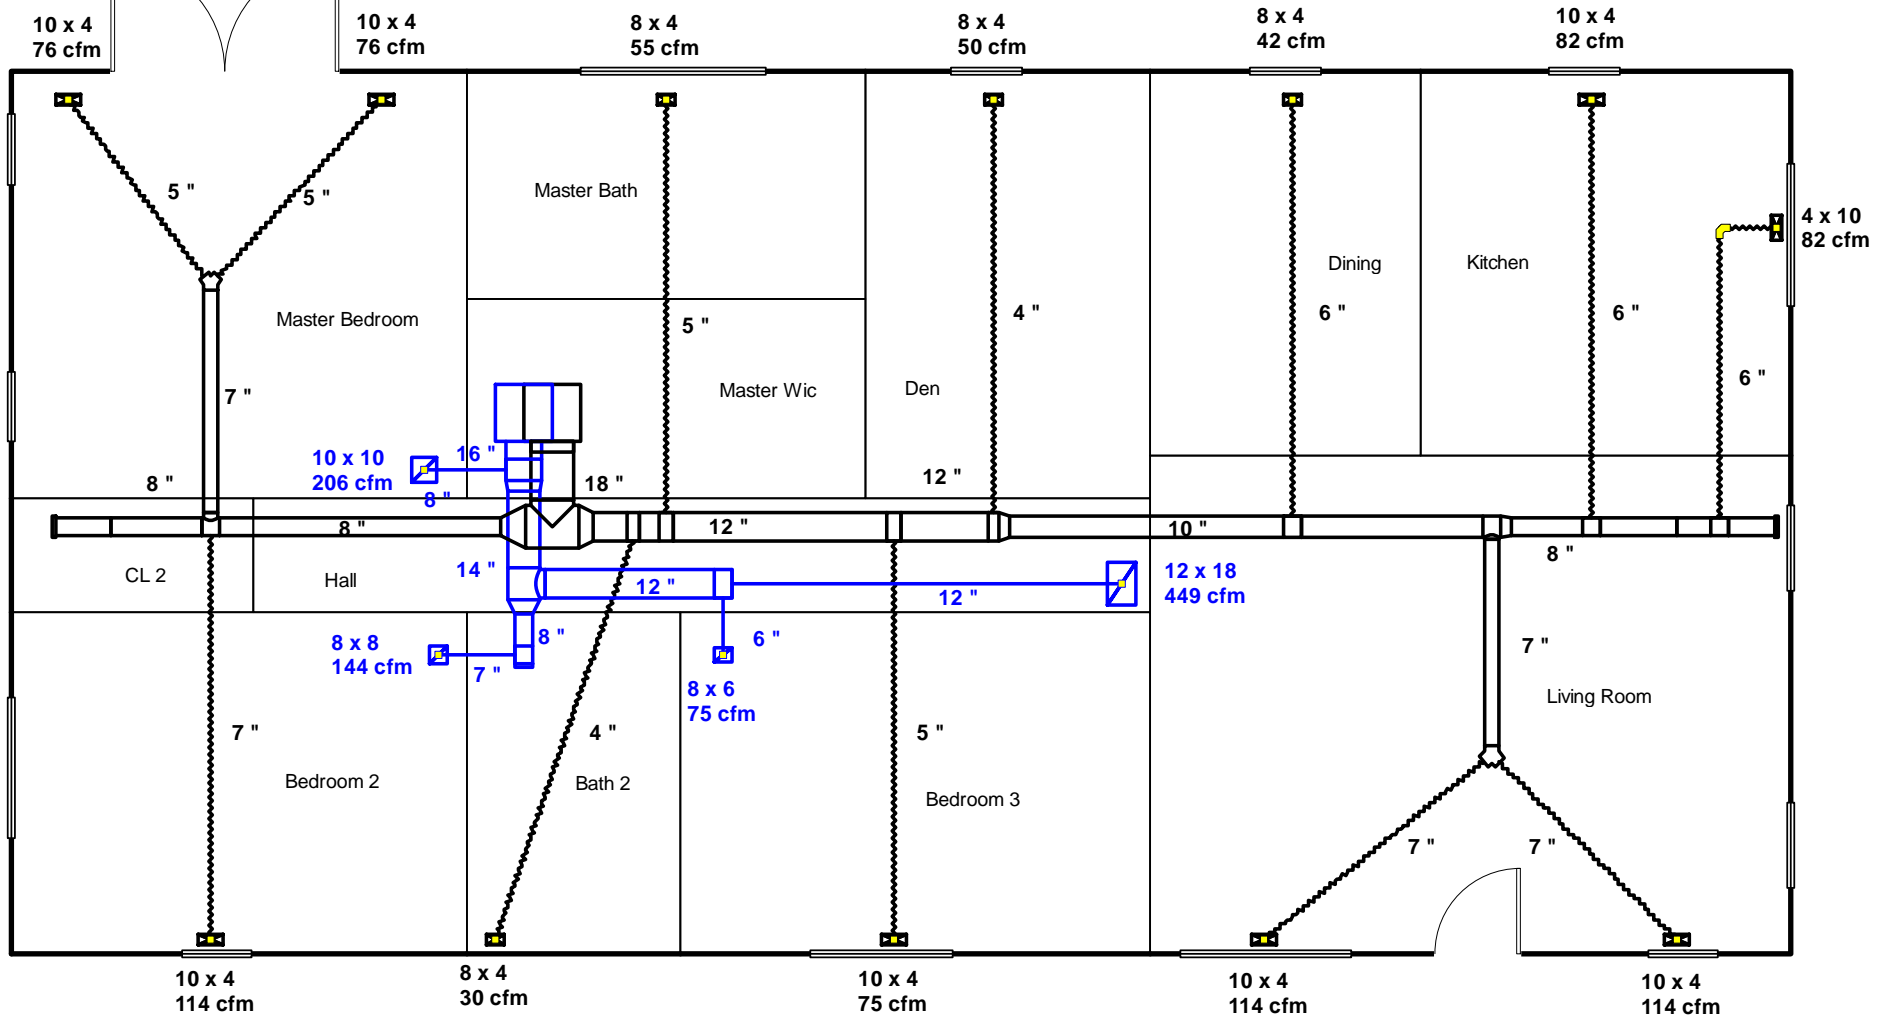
10 x 4
76 cfm

10 x 4
76 cfm

8 x 4
55 cfm

8 x 4
50 cfm

8 x 4
42 cfm

10 x 4
82 cfm

5 "
5 "
Master Bath
4 x 10
82 cfm
Dining
Kitchen
Master Bedroom
5 "
4 "
6 "
6 "
6 "
Master Wic
Den
7 "
10 x 10
206 cfm
16 "
8 "
18 "
12 "
8 "
8 "
12 "
10 "
8 "
CL 2
Hall
14 "
12 "
12 "
12 x 18
449 cfm
8 x 8
144 cfm
8 "
6 "
7 "
8 x 6
75 cfm
7 "
Living Room
7 "
4 "
5 "
Bedroom 2
Bath 2
Bedroom 3
7 "
7 "

10 x 4
114 cfm

8 x 4
30 cfm

10 x 4
75 cfm

10 x 4
114 cfm

10 x 4
114 cfm